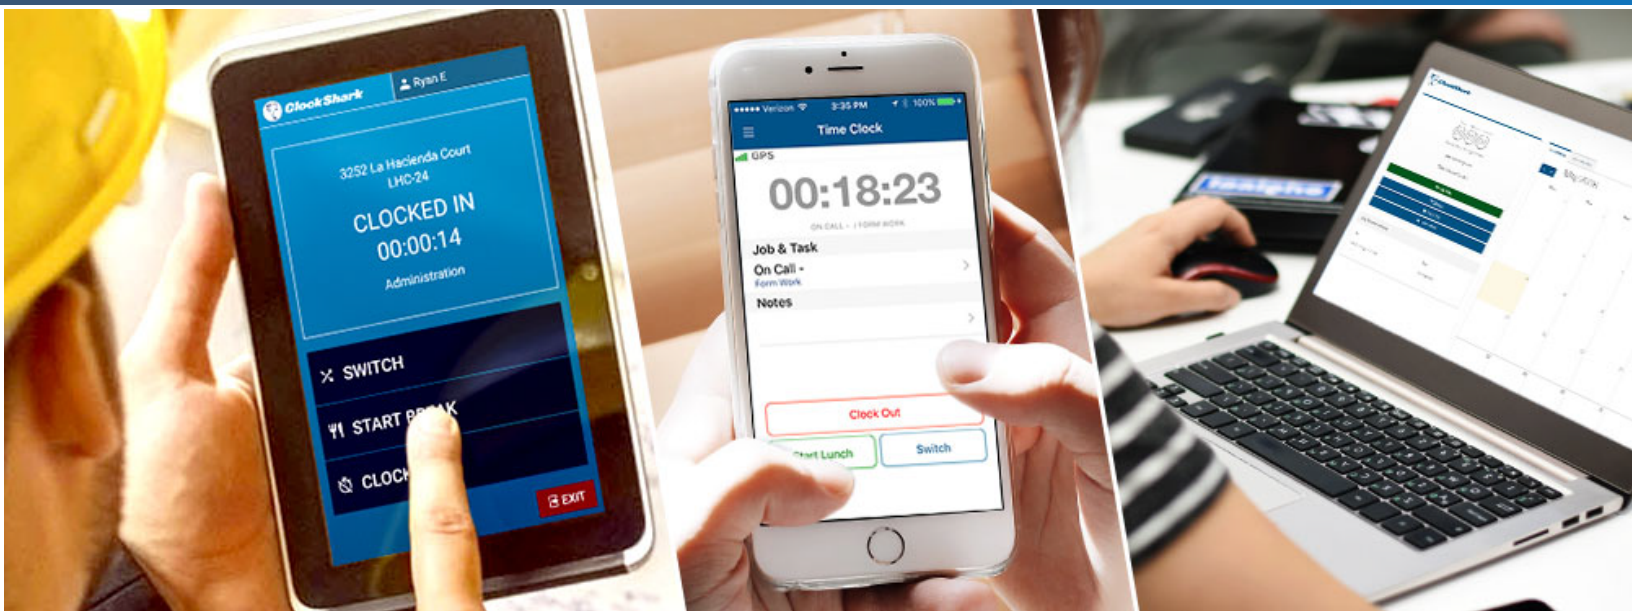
ClockShark
Ryan E
3252 La Hacienda Court
LHC-24
CLOCKED IN
00:00:14
Administration
SWITCH
START B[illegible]K
CLOC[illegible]
EXIT

Verizon 3:35 PM 100%
Time Clock
GPS
00:18:23
ON CALL - FORM WORK
Job & Task
On Call -
Form Work
Notes
Clock Out
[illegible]rt Lunch
Switch